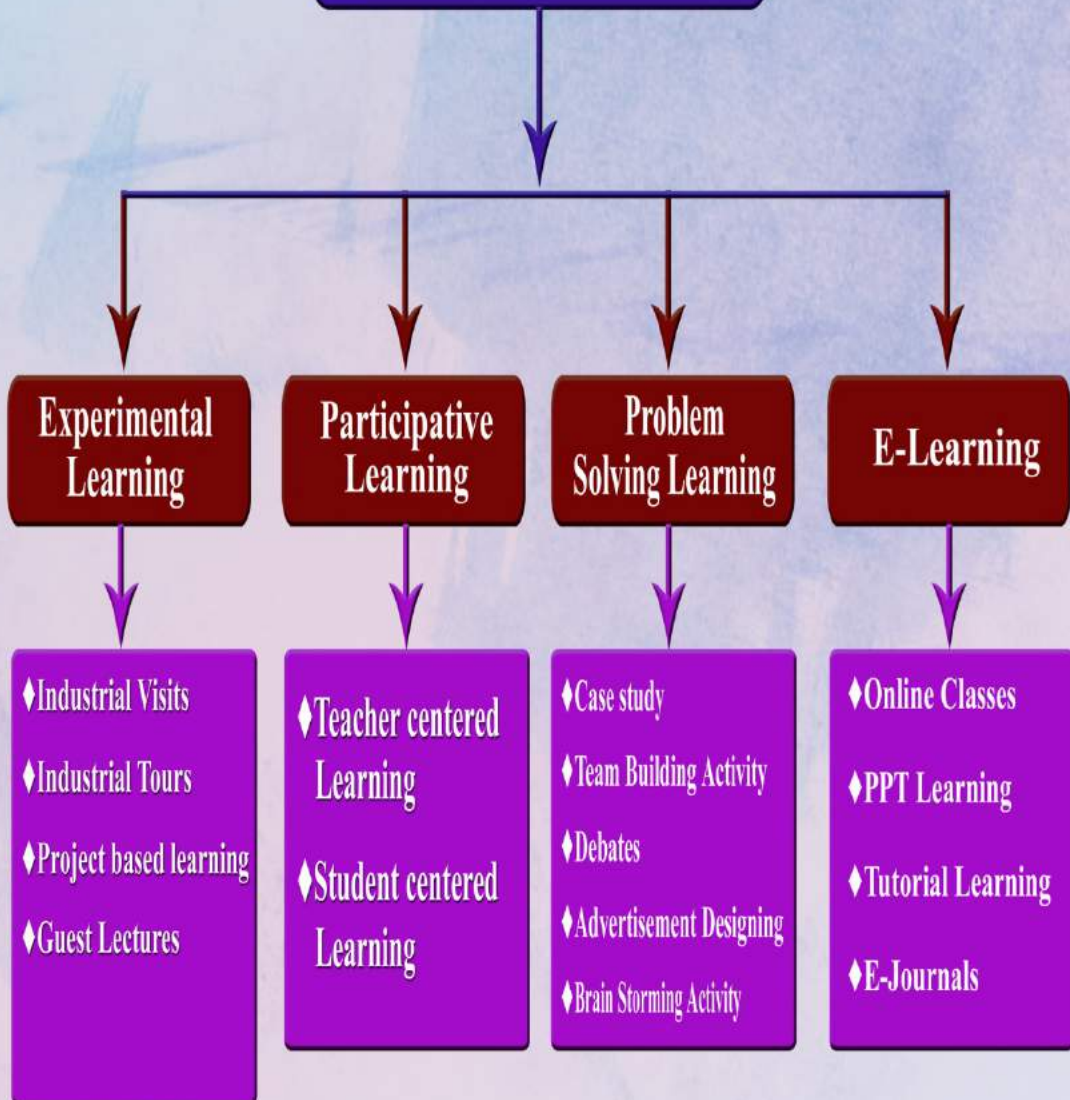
Experimental Learning

♦Industrial Visits
♦Industrial Tours
♦Project based learning
♦Guest Lectures

Participative Learning

♦Teacher centered Learning
♦Student centered Learning

Problem Solving Learning

♦Case study
♦Team Building Activity
♦Debates
♦Advertisement Designing
♦Brain Storming Activity

E-Learning

♦Online Classes
♦PPT Learning
♦Tutorial Learning
♦E-Journals